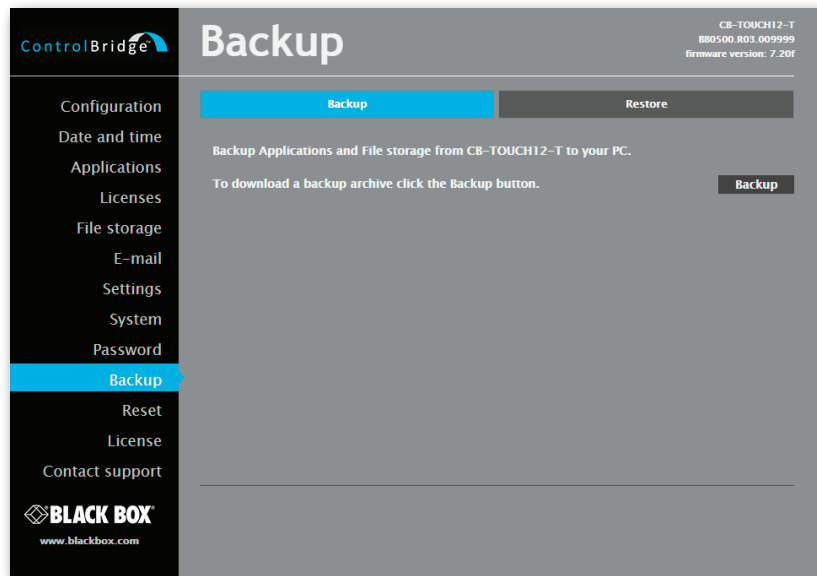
ControlBridge

Backup

CB-TOUCH12-T
BB0500.R03.009999
firmware version: 7.20f

Configuration
Date and time
Applications
Licenses
File storage
E-mail
Settings
System
Password
Backup
Reset
License
Contact support

BLACK BOX
www.blackbox.com

Backup | Restore

Backup Applications and File storage from CB-TOUCH12-T to your PC.

To download a backup archive click the Backup button.

Backup